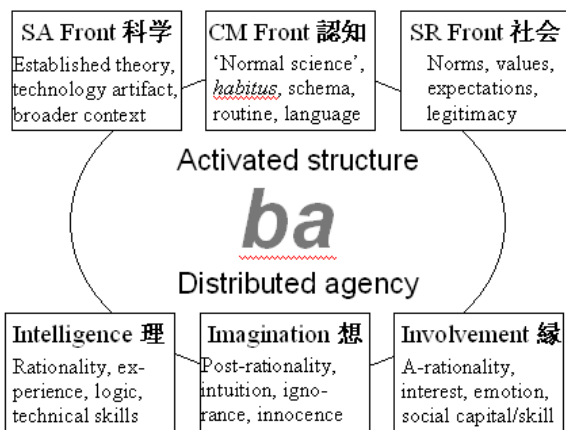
SA Front 科学
Established theory, technology artifact, broader context

CM Front 認知
'Normal science', *habitus*, schema, routine, language

SR Front 社会
Norms, values, expectations, legitimacy

Activated structure

ba

Distributed agency

Intelligence 理
Rationality, experience, logic, technical skills

Imagination 想
Post-rationality, intuition, ignorance, innocence

Involvement 縁
A-rationality, interest, emotion, social capital/skill